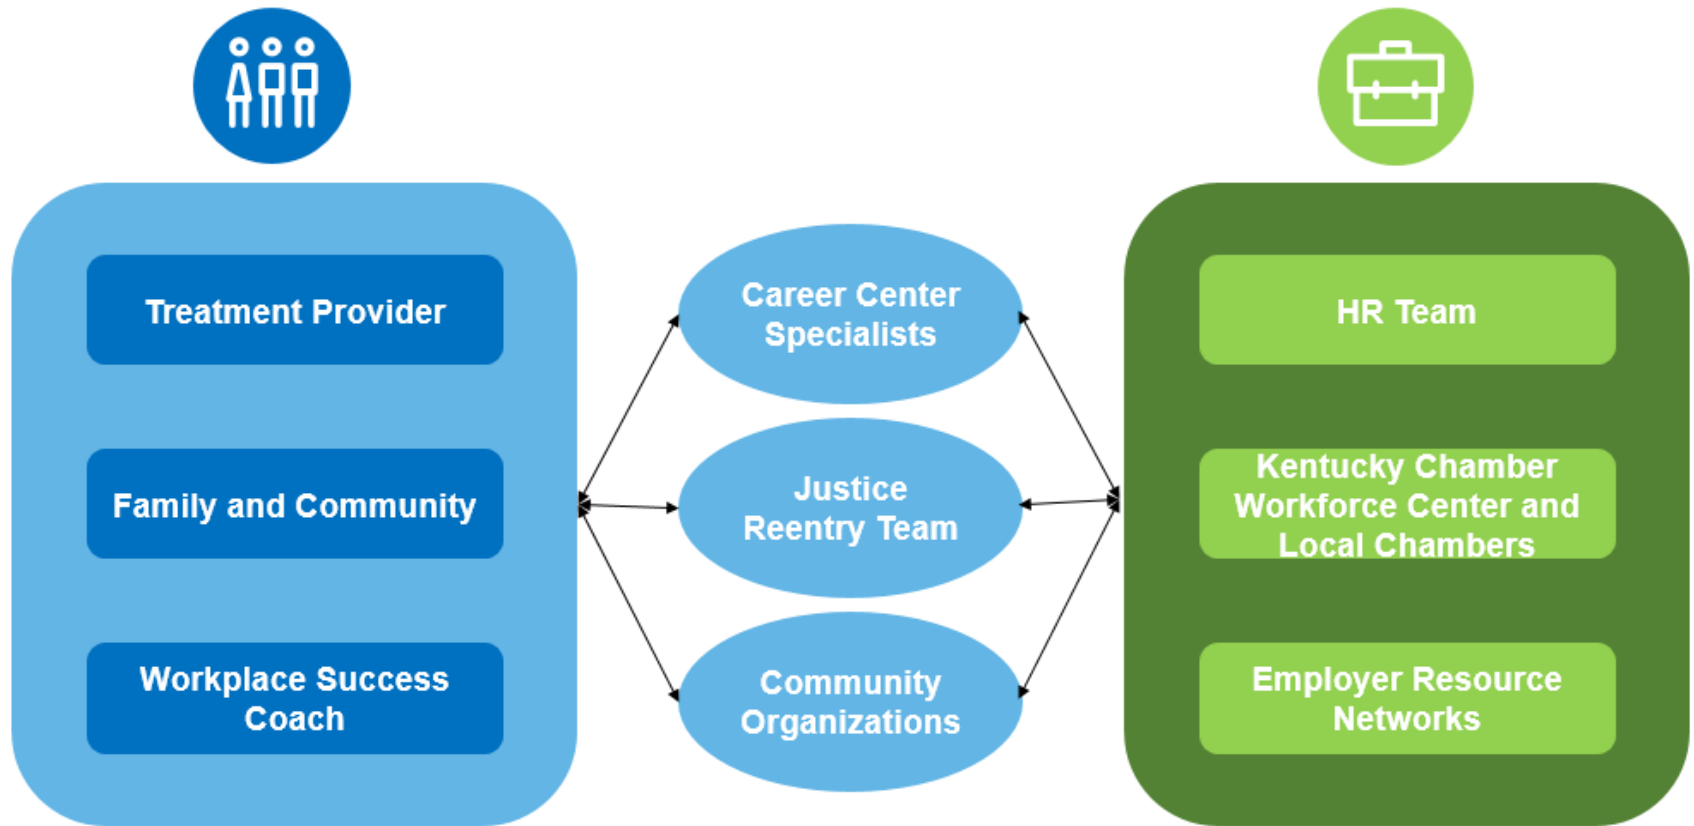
Treatment Provider

Family and Community

Workplace Success Coach

Career Center Specialists

Justice Reentry Team

Community Organizations

HR Team

Kentucky Chamber Workforce Center and Local Chambers

Employer Resource Networks